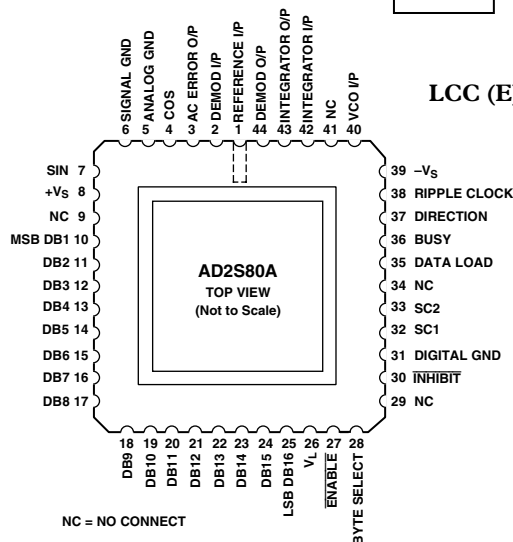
LCC (E

SIGNAL GND 6
ANALOG GND 5
COS 4
AC ERROR O/P 3
DEMOD I/P 2
REFERENCE I/P 1
DEMOD O/P 44
INTEGRATOR O/P 43
INTEGRATOR I/P 42
NC 41
VCO I/P 40

SIN 7
$+V_S$ 8
NC 9
MSB DB1 10
DB2 11
DB3 12
DB4 13
DB5 14
DB6 15
DB7 16
DB8 17

AD2S80A
TOP VIEW
(Not to Scale)

39 $-V_S$
38 RIPPLE CLOCK
37 DIRECTION
36 BUSY
35 DATA LOAD
34 NC
33 SC2
32 SC1
31 DIGITAL GND
30 $\overline{\text{INHIBIT}}$
29 NC

18 DB9
19 DB10
20 DB11
21 DB12
22 DB13
23 DB14
24 DB15
25 LSB DB16
26 $V_L$
27 $\overline{\text{ENABLE}}$
28 BYTE SELECT

NC = NO CONNECT